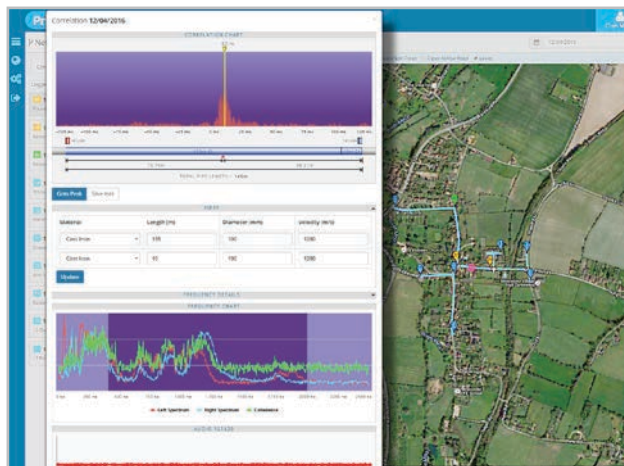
Correlation 12/04/2016

CORRELATION CHART

Goto Peak

Material | Length (m) | Diameter (mm) | Velocity (m/s)
Cast Iron | 135 | 150 | 1280
Cast Iron | 10 | 150 | 1280

Update

FREQUENCY DETAILS

FREQUENCY CHART

Left Spectrum
Right Spectrum
Coherence

AUDIO FILTER

12/04/2016